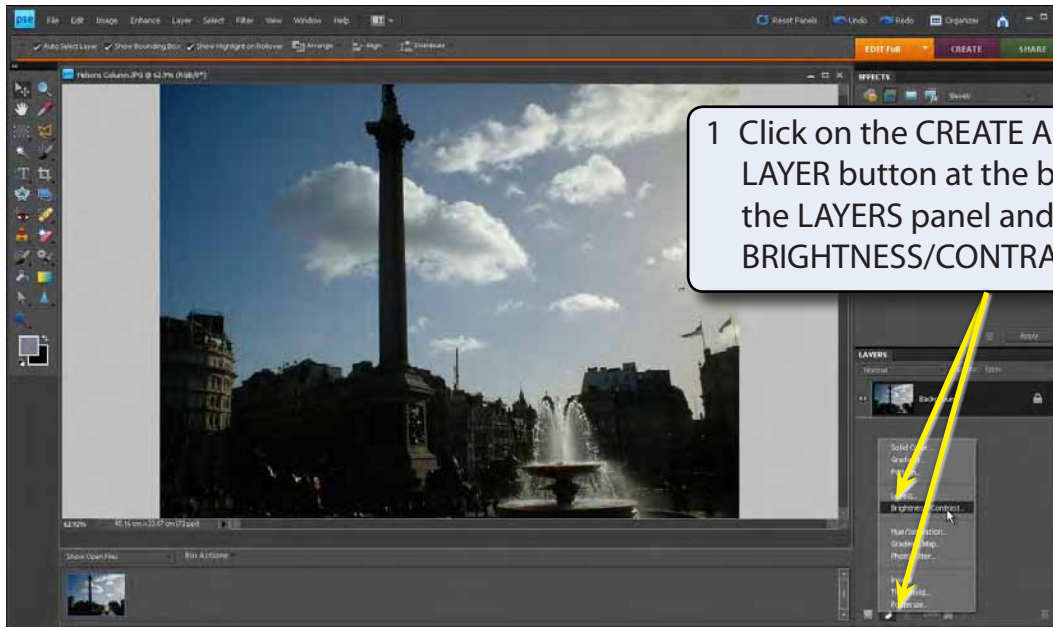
pse File Edit Image Enhance Layer Select Filter View Window Help

Reset Panels Undo Redo Organizer

EDIT Full CREATE SHARE

Auto Select Layer Show Bounding Box Show Highlight on Rollover Arrange Align Distribute

Nelsons Column.JPG @ 62.9% (RGB/8*)

EFFECTS

1 Click on the CREATE A LAYER button at the b the LAYERS panel and BRIGHTNESS/CONTRA

Apply

LAYERS

Normal

Background

Solid Color...
Gradient...
Pattern...
Levels...
Brightness/Contrast...
Hue/Saturation...
Gradient Map...
Photo Filter...
Invert
Threshold...
Posterize...

62.92% 45.16 cm x 33.87 cm (72 ppi)

Show Open Files Bin Actions